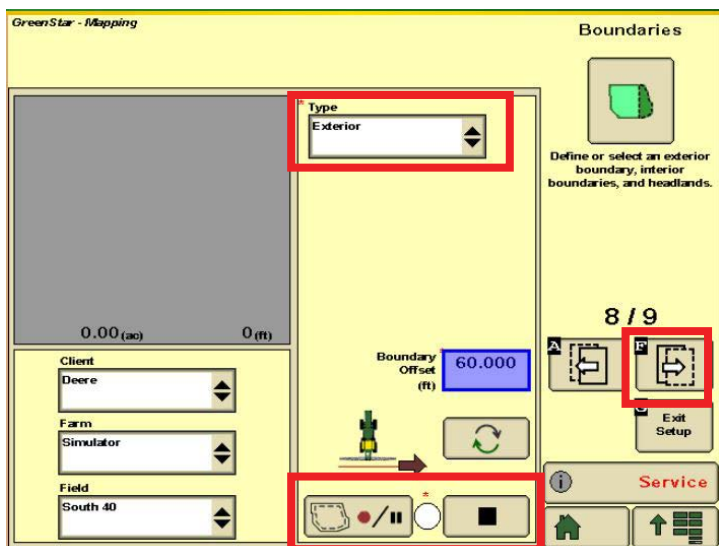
GreenStar - Mapping

Boundaries

Define or select an exterior boundary, interior boundaries, and headlands.

Type
Exterior

0.00 (ac)
0 (ft)

Client
Deere

Farm
Simulator

Field
South 40

Boundary Offset (ft)
60.000

8 / 9

A

F

G

Exit Setup

Service